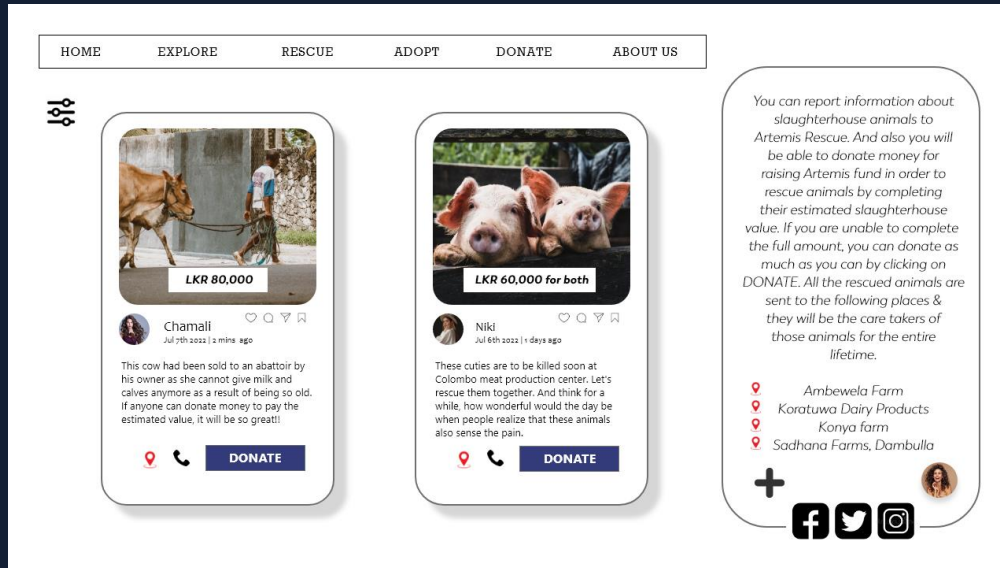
HOME EXPLORE RESCUE ADOPT DONATE ABOUT US

LKR 80,000

Chamali
Jul 7th 2022 | 2 mins ago

This cow had been sold to an abattoir by his owner as she cannot give milk and calves anymore as a result of being so old. If anyone can donate money to pay the estimated value, it will be so great!!

DONATE

LKR 60,000 for both

Niki
Jul 6th 2022 | 1 days ago

These cuties are to be killed soon at Colombo meat production center. Let's rescue them together. And think for a while, how wonderful would the day be when people realize that these animals also sense the pain.

DONATE

You can report information about slaughterhouse animals to Artemis Rescue. And also you will be able to donate money for raising Artemis fund in order to rescue animals by completing their estimated slaughterhouse value. If you are unable to complete the full amount, you can donate as much as you can by clicking on DONATE. All the rescued animals are sent to the following places & they will be the care takers of those animals for the entire lifetime.

Ambewela Farm
Koratuwa Dairy Products
Konya farm
Sadhana Farms, Dambulla